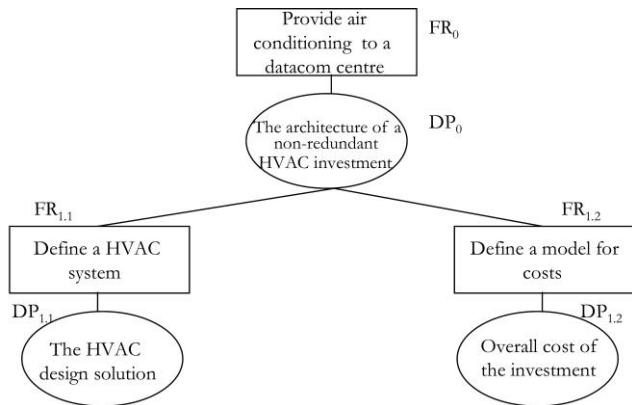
Provide air conditioning to a datacom centre

$FR_0$

$DP_0$

The architecture of a non-redundant HVAC investment

$FR_{1.1}$

$FR_{1.2}$

Define a HVAC system

Define a model for costs

$DP_{1.1}$

$DP_{1.2}$

The HVAC design solution

Overall cost of the investment